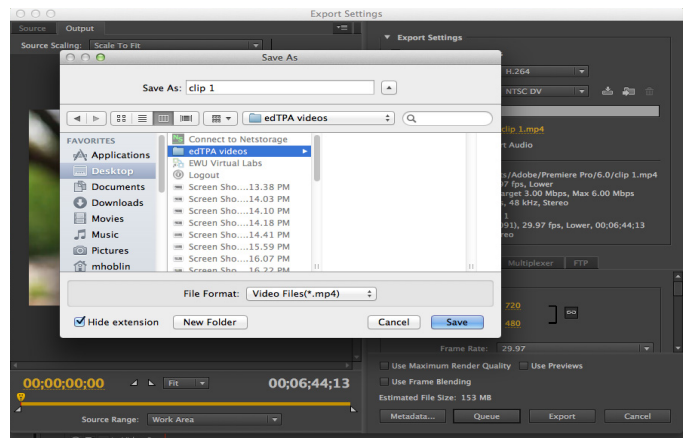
Export Settings

Source Output

Source Scaling: Scale To Fit

Save As

Save As: clip 1

edTPA videos

FAVORITES

Applications

Desktop

Documents

Downloads

Movies

Music

Pictures

mhoblin

Connect to Netstorage

edTPA videos

EWU Virtual Labs

Logout

Screen Sho....13.38 PM

Screen Sho....14.03 PM

Screen Sho....14.10 PM

Screen Sho....14.18 PM

Screen Sho....14.41 PM

Screen Sho....15.59 PM

Screen Sho....16.07 PM

Screen Sho....16.22 PM

File Format: Video Files(*.mp4)

Hide extension

New Folder

Cancel

Save

Export Settings

H.264

NTSC DV

clip 1.mp4

rt Audio

s/Adobe/Premiere Pro/6.0/clip 1.mp4

97 fps, Lower

rget 3.00 Mbps, Max 6.00 Mbps

, 48 kHz, Stereo

1

091), 29.97 fps, Lower, 00;06;44;13

reo

Multiplexer FTP

720

480

Frame Rate: 29.97

00;00;00;00

Fit

00;06;44;13

Source Range: Work Area

Use Maximum Render Quality

Use Previews

Use Frame Blending

Estimated File Size: 153 MB

Metadata...

Queue

Export

Cancel